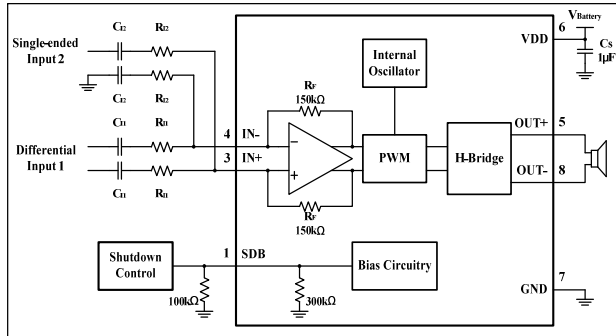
Single-ended Input 2

$C_{I2}$ $R_{I2}$

$C_{I2}$ $R_{I2}$

Differential Input 1

$C_{I1}$ $R_{I1}$

$C_{I1}$ $R_{I1}$

$V_{Battery}$

6 VDD

$C_S$ 1μF

Internal Oscillator

$R_F$ 150kΩ

4 IN-

3 IN+

PWM

H-Bridge

OUT+ 5

OUT- 8

$R_F$ 150kΩ

Shutdown Control

100kΩ

1 SDB

300kΩ

Bias Circuitry

GND 7